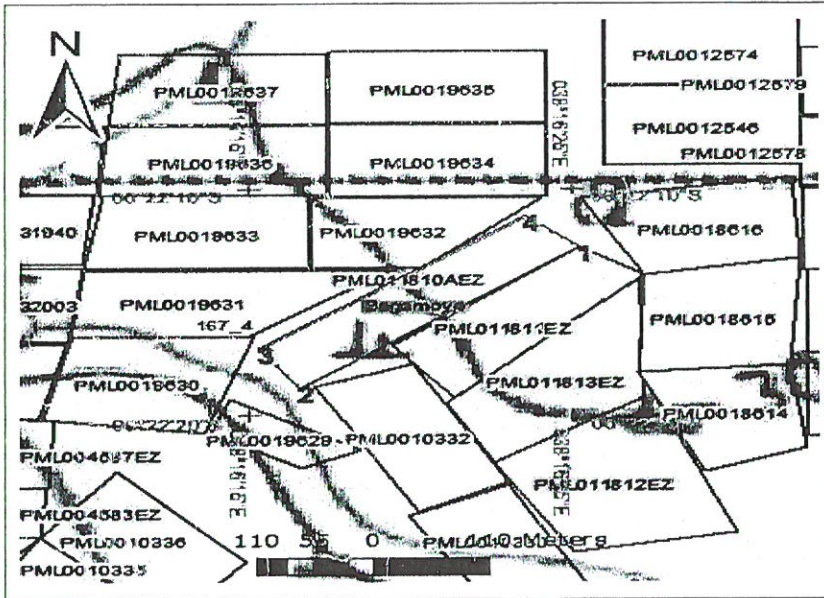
N

PML0019637

PML0019635

PML0012574

PML0012579

PML0012546

PML0012578

PML0019636

PML0019634

00°22'10"S

00°22'10"S

31940

PML0019633

PML0019632

PML0018616

4

1

PML011810AEZ

Bagamoyo

32003

PML0019631

167_4

PML011811EZ

PML0018615

3

PML011813EZ

PML0019630

2

PML0018614

00°22'20"

PML0019629

PML0010332

PML004687EZ

PML011812EZ

PML004583EZ

PML0010336

110 55 0 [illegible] Meters

PML0010335